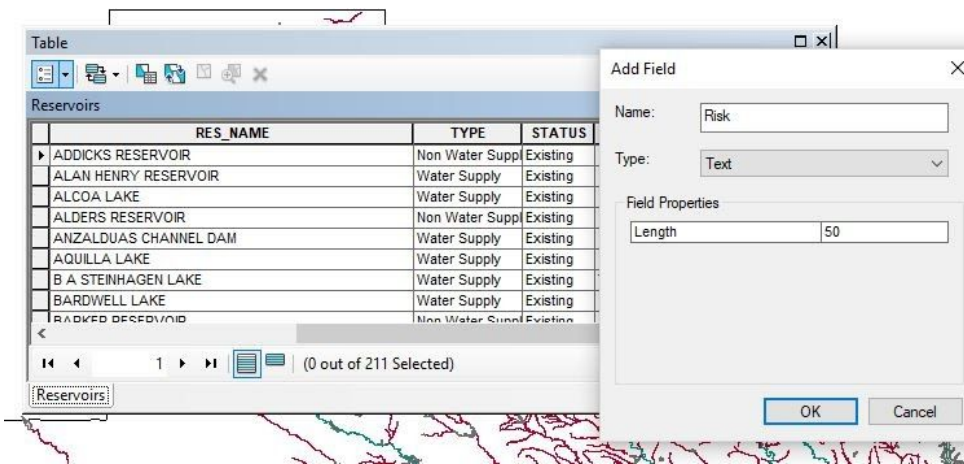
Table

Reservoirs

| RES_NAME | TYPE | STATUS |
|---|---|---|
| ADDICKS RESERVOIR | Non Water Suppl | Existing |
| ALAN HENRY RESERVOIR | Water Supply | Existing |
| ALCOA LAKE | Water Supply | Existing |
| ALDERS RESERVOIR | Non Water Suppl | Existing |
| ANZALDUAS CHANNEL DAM | Water Supply | Existing |
| AQUILLA LAKE | Water Supply | Existing |
| B A STEINHAGEN LAKE | Water Supply | Existing |
| BARDWELL LAKE | Water Supply | Existing |
| BARKER RESERVOIR | Non Water Suppl | Existing |

1 (0 out of 211 Selected)

Reservoirs

Add Field

Name: Risk

Type: Text

Field Properties

Length 50

OK Cancel